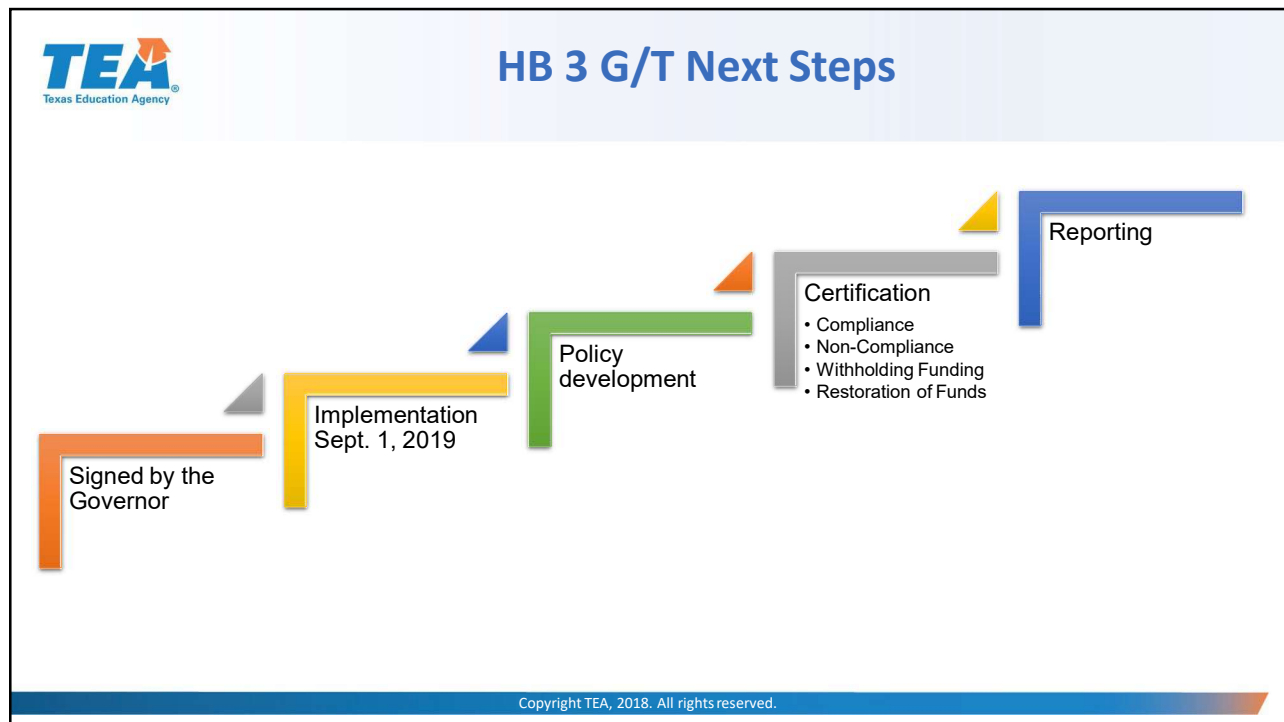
TEA
Texas Education Agency

HB 3 G/T Next Steps

Signed by the Governor

Implementation Sept. 1, 2019

Policy development

Certification
• Compliance
• Non-Compliance
• Withholding Funding
• Restoration of Funds

Reporting

Copyright TEA, 2018. All rights reserved.